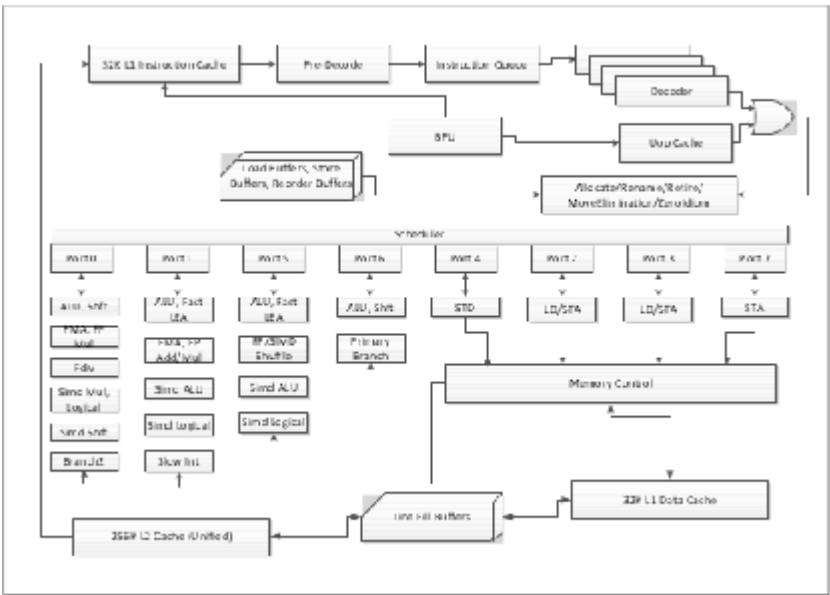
32K L1 Instruction Cache

Pre-Decode

Instruction Queue

Decoder

BPU

Uop Cache

Load Buffers, Store Buffers, Reorder Buffers

Allocate/Rename/Retire/ MoveElimination/ZeroIdiom

Scheduler

Port 0

Port 1

Port 5

Port 6

Port 4

Port 2

Port 3

Port 7

ALU, Shift

ALU, Fast LEA

ALU, Fast LEA

ALU, Shift

STD

LD/STA

LD/STA

STA

FMA, FP Mul

FMA, FP Add/Mul

FP/SIMD Shuffle

Primary Branch

Fdiv

Simd ALU

Simd ALU

Memory Control

Simd Mul, Logical

Simd Logical

Simd logical

Simd Shift

Slow Int

Branch2

256KB L2 Cache (Unified)

Line Fill Buffers

32K L1 Data Cache